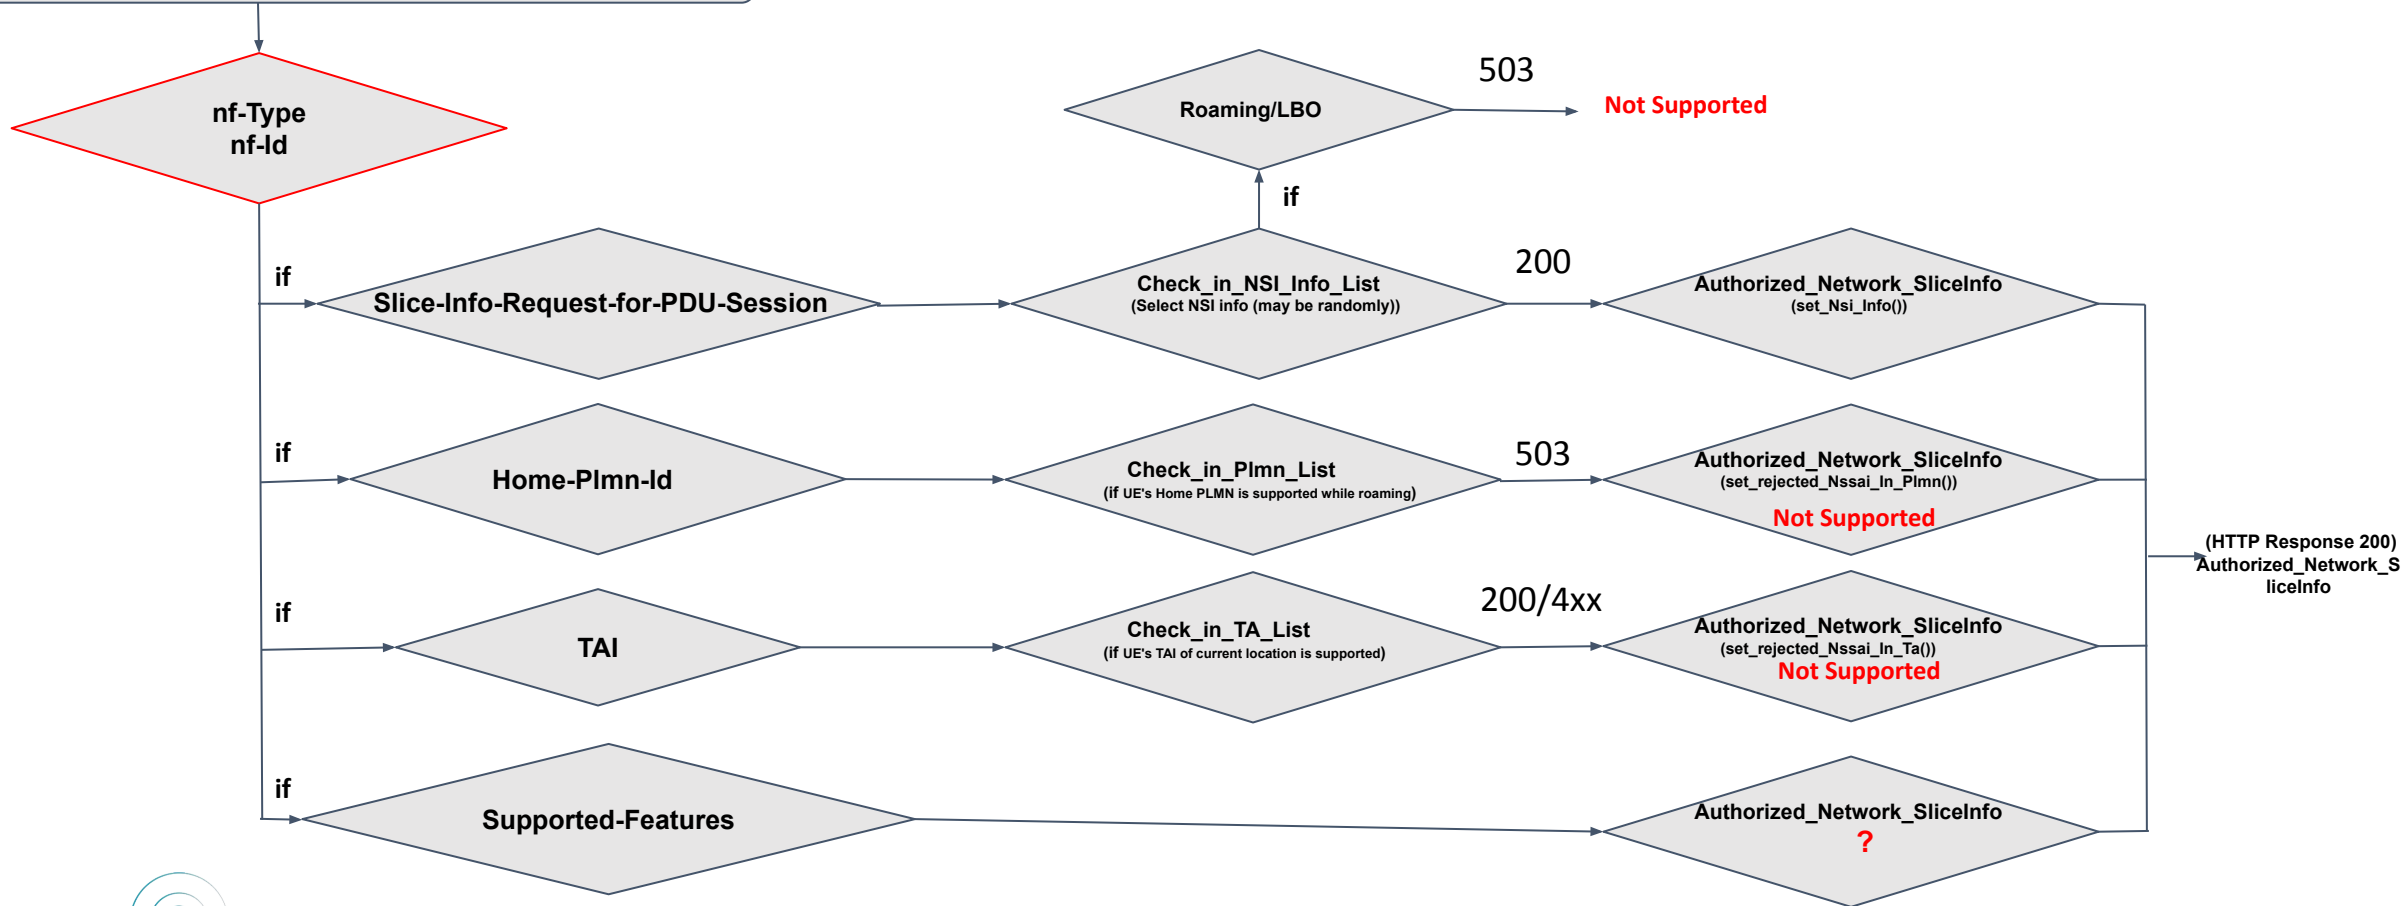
nf-Type
nf-Id

Roaming/LBO

503

Not Supported

if

if

Slice-Info-Request-for-PDU-Session

Check_in_NSI_Info_List
(Select NSI info (may be randomly))

200

Authorized_Network_SliceInfo
(set_Nsi_Info())

if

Home-Plmn-Id

Check_in_Plmn_List
(if UE's Home PLMN is supported while roaming)

503

Authorized_Network_SliceInfo
(set_rejected_Nssai_In_Plmn())
Not Supported

(HTTP Response 200)
Authorized_Network_SliceInfo

if

TAI

Check_in_TA_List
(if UE's TAI of current location is supported)

200/4xx

Authorized_Network_SliceInfo
(set_rejected_Nssai_In_Ta())
Not Supported

if

Supported-Features

Authorized_Network_SliceInfo
?